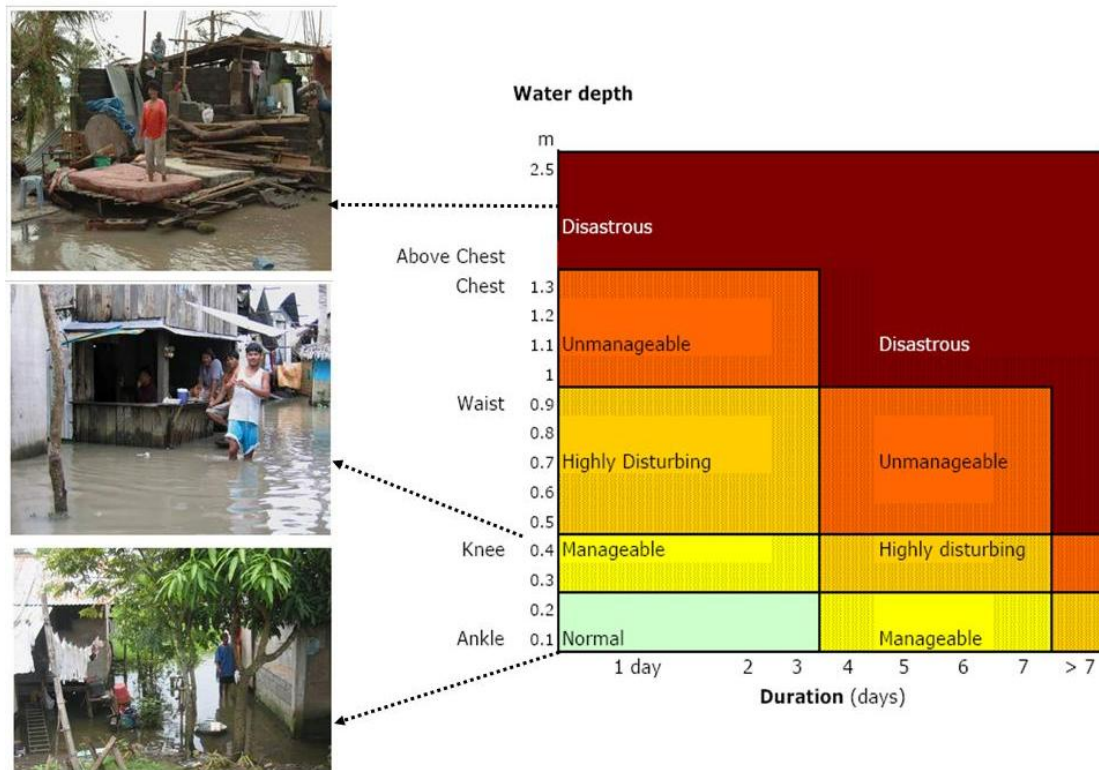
Water depth

m
2.5
Above Chest
Chest 1.3
1.2
1.1
1
Waist 0.9
0.8
0.7
0.6
0.5
Knee 0.4
0.3
0.2
Ankle 0.1

Disastrous
Unmanageable
Disastrous
Highly Disturbing
Unmanageable
Manageable
Highly disturbing
Normal
Manageable

1 day 2 3 4 5 6 7 > 7
Duration (days)